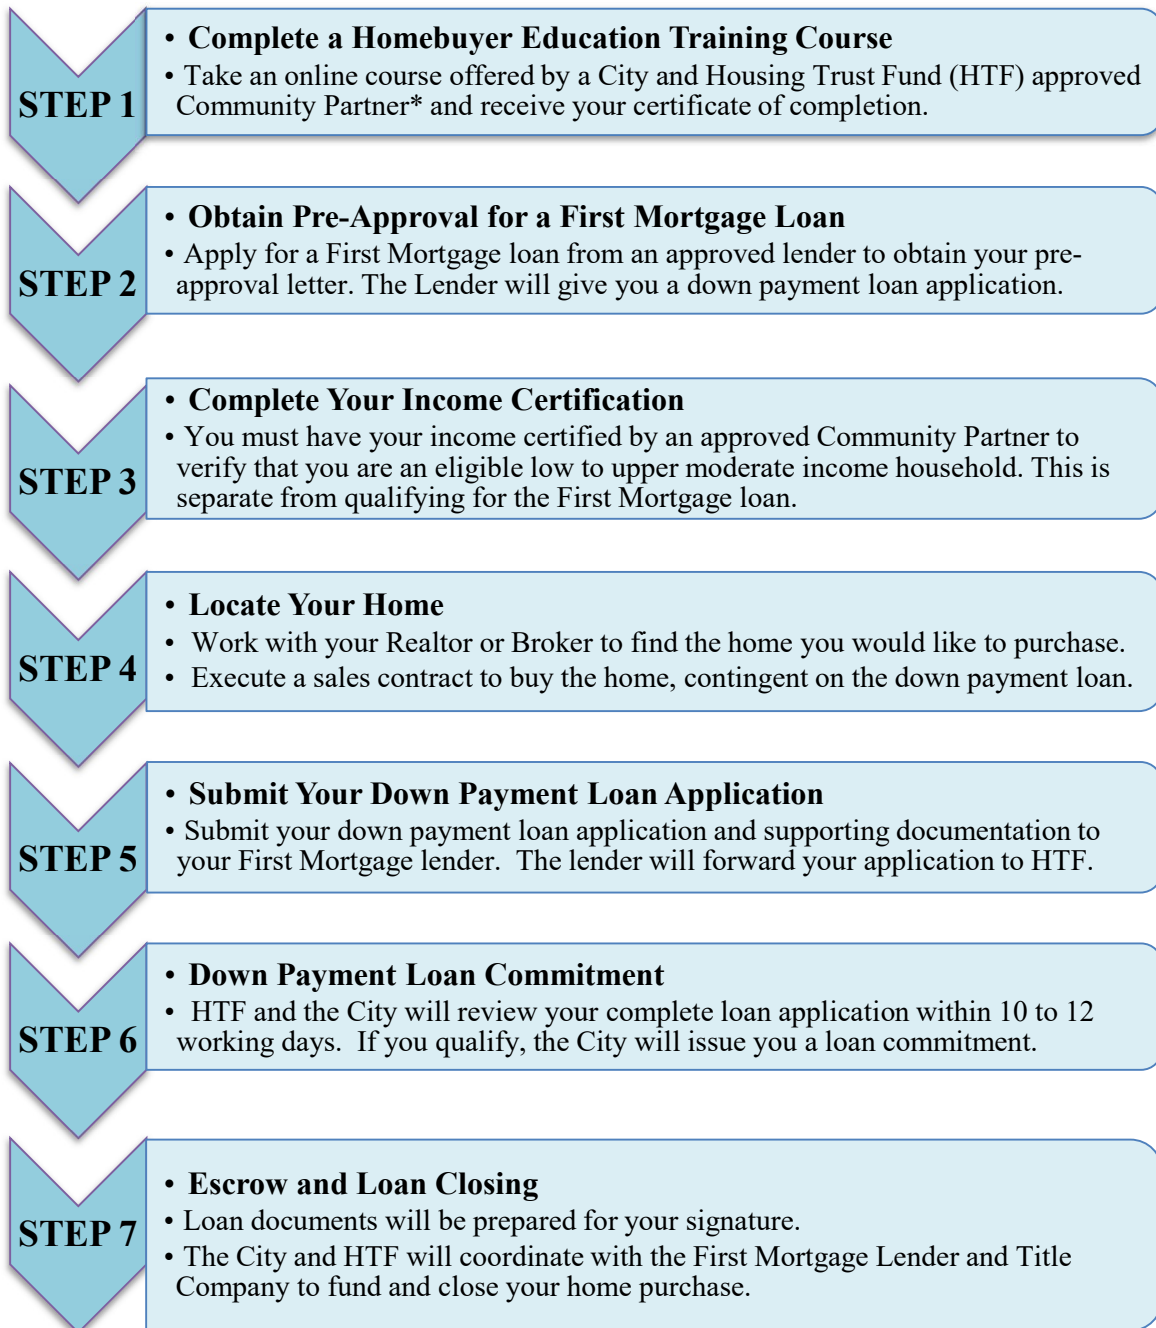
STEP 1

• Complete a Homebuyer Education Training Course

• Take an online course offered by a City and Housing Trust Fund (HTF) approved Community Partner* and receive your certificate of completion.

STEP 2

• Obtain Pre-Approval for a First Mortgage Loan

• Apply for a First Mortgage loan from an approved lender to obtain your preapproval letter. The Lender will give you a down payment loan application.

STEP 3

• Complete Your Income Certification

• You must have your income certified by an approved Community Partner to verify that you are an eligible low to upper moderate income household. This is separate from qualifying for the First Mortgage loan.

STEP 4

• Locate Your Home

• Work with your Realtor or Broker to find the home you would like to purchase.

• Execute a sales contract to buy the home, contingent on the down payment loan.

STEP 5

• Submit Your Down Payment Loan Application

• Submit your down payment loan application and supporting documentation to your First Mortgage lender. The lender will forward your application to HTF.

STEP 6

• Down Payment Loan Commitment

• HTF and the City will review your complete loan application within 10 to 12 working days. If you qualify, the City will issue you a loan commitment.

STEP 7

• Escrow and Loan Closing

• Loan documents will be prepared for your signature.

• The City and HTF will coordinate with the First Mortgage Lender and Title Company to fund and close your home purchase.